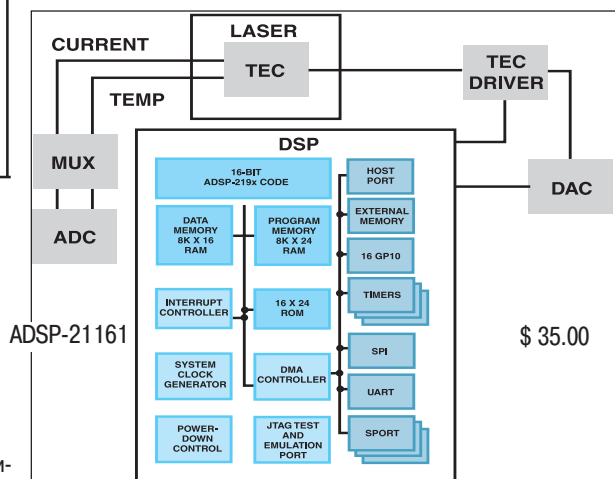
LASER
CURRENT
TEC
TEC DRIVER
TEMP
DSP
MUX
16-BIT ADSP-219x CODE
HOST PORT
DAC
EXTERNAL MEMORY
DATA MEMORY 8K X 16 RAM
PROGRAM MEMORY 8K X 24 RAM
ADC
16 GP10
TIMERS
INTERRUPT CONTROLLER
16 X 24 ROM
ADSP-21161
$ 35.00
SPI
SYSTEM CLOCK GENERATOR
DMA CONTROLLER
UART
POWER-DOWN CONTROL
JTAG TEST AND EMULATION PORT
SPORT
M-